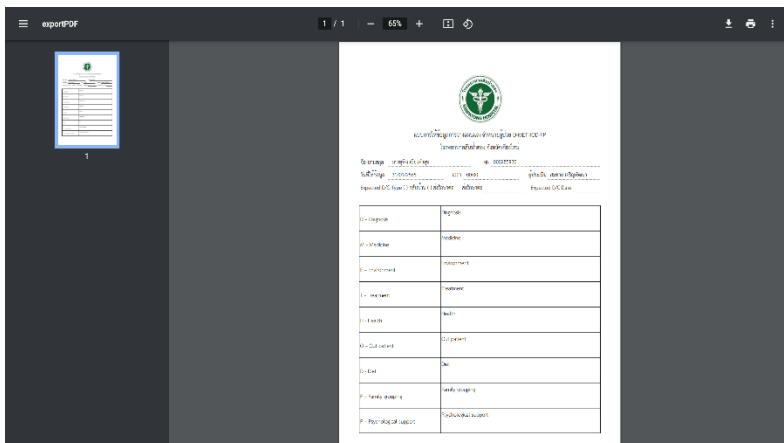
exportPDF

1 / 1 | — 65% +

1

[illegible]
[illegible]

| | |
|---|---|
| D - Diagnosis | Diagnosis |
| M - Medicine | Medicine |
| E - Environment | Environment |
| T - Treatment | Treatment |
| H - Health | Health |
| O - Out patient | Out patient |
| D - Diet | Diet |
| F - Family caregiving | Family caregiving |
| P - Psychological support | Psychological support |